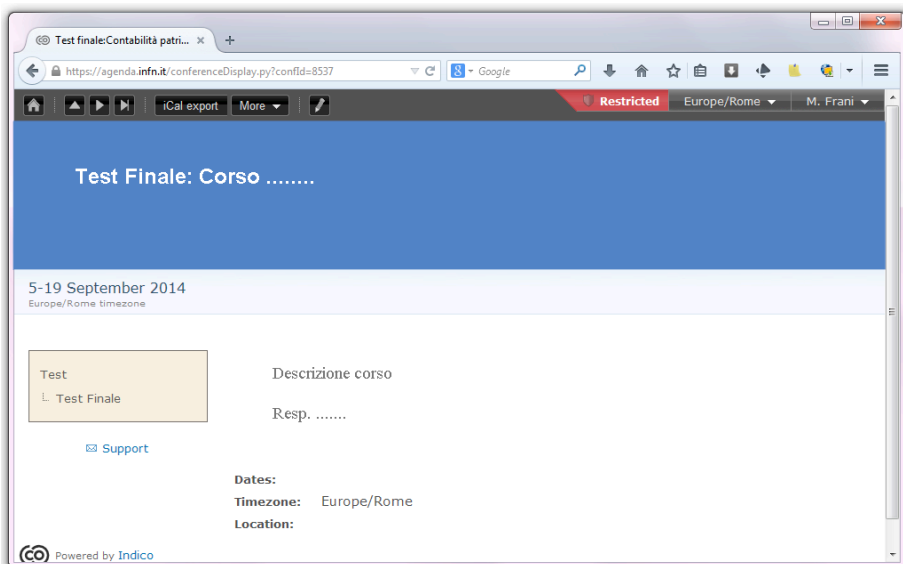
Test finale:Contabilità patri... ×

+

https://agenda.infn.it/conferenceDisplay.py?confId=8537

Google

iCal export More

Restricted Europe/Rome M. Frani

Test Finale: Corso ........

5-19 September 2014
Europe/Rome timezone

Test
Test Finale

Support

Descrizione corso

Resp. .......

Dates:
Timezone: Europe/Rome
Location:

Powered by Indico